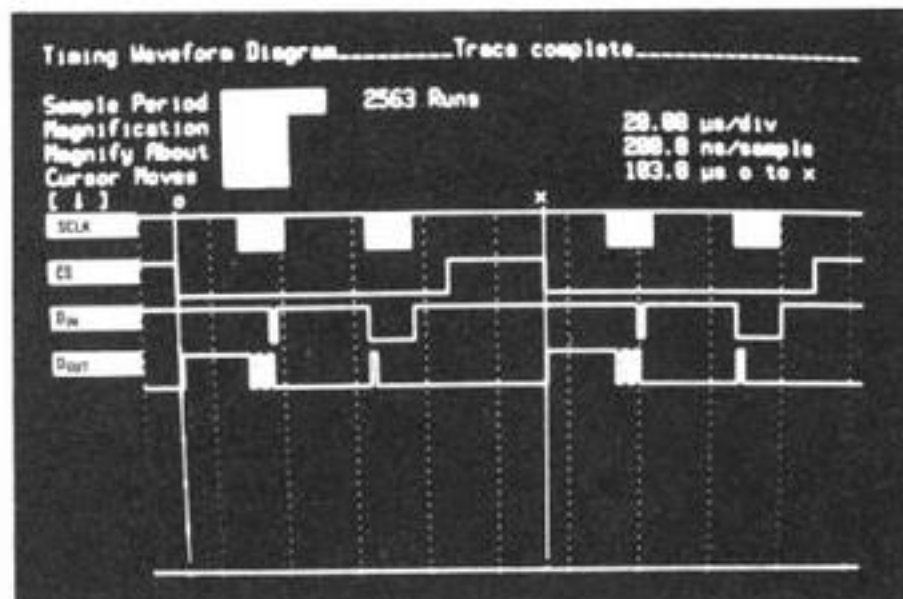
Timing Waveform Diagram________Trace complete________

Sample Period
Magnification
Magnify About
Cursor Moves
[ ↓ ]

2563 Runs

20.00 µs/div
200.0 ns/sample
103.0 µs o to x

o
x

SCLK
CS
$D_{IN}$
$D_{OUT}$